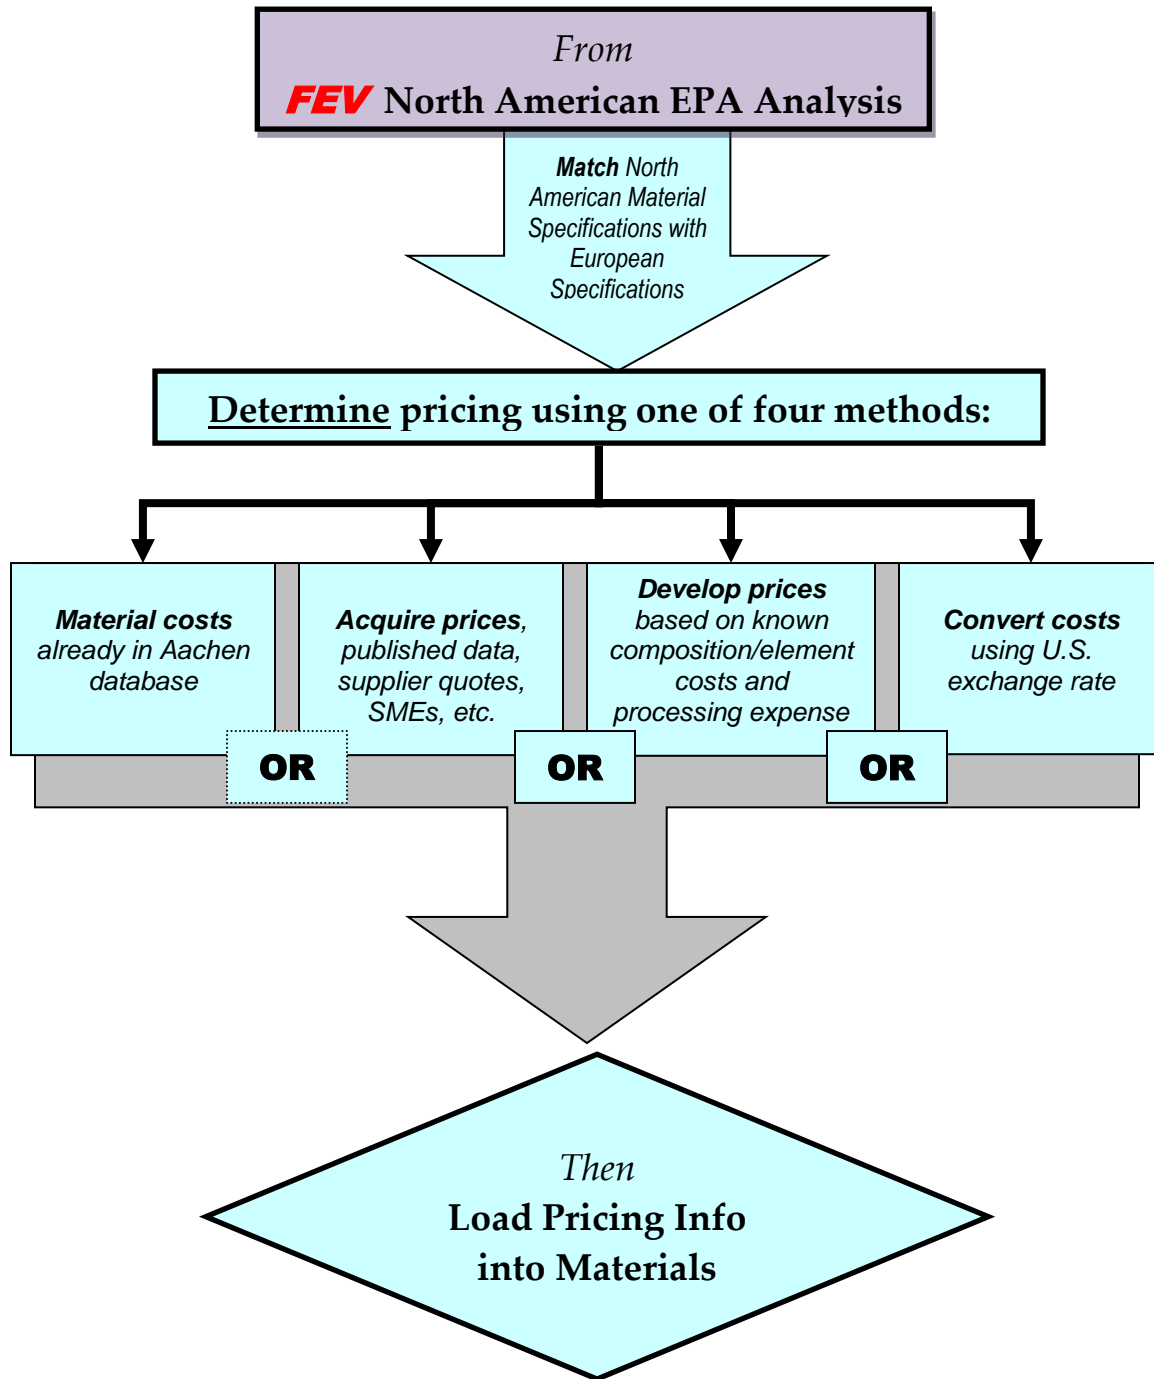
From
FEV North American EPA Analysis

Match North American Material Specifications with European Specifications

Determine pricing using one of four methods:

Material costs already in Aachen database

OR

Acquire prices, published data, supplier quotes, SMEs, etc.

OR

Develop prices based on known composition/element costs and processing expense

OR

Convert costs using U.S. exchange rate

Then
Load Pricing Info into Materials